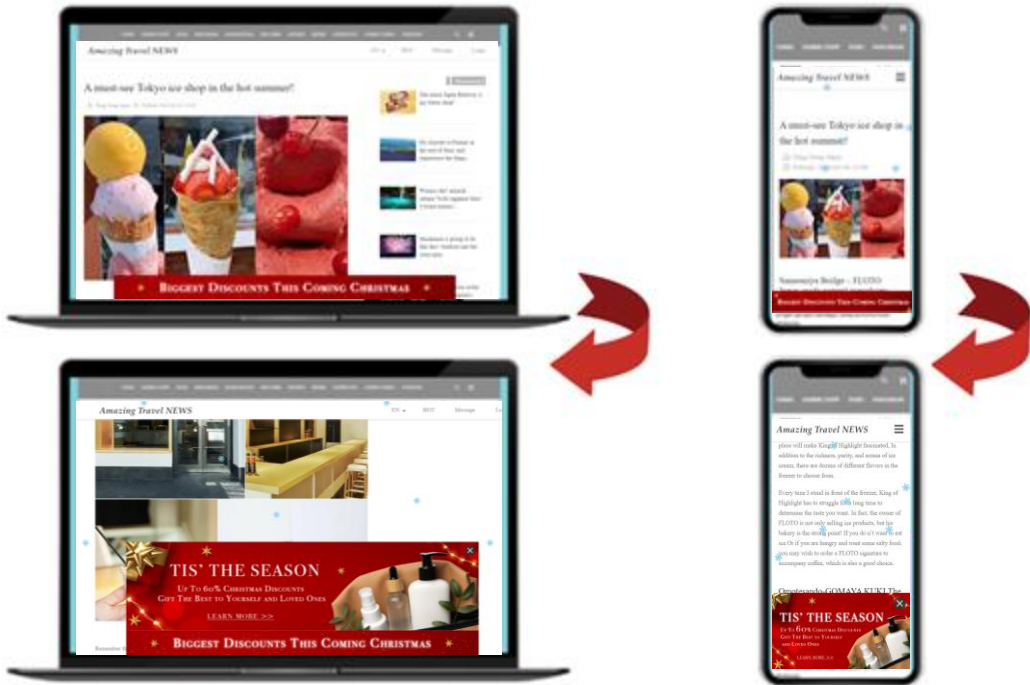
Amazing Travel NEWS

A must-see Tokyo ice shop in the hot summer!

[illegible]

Biggest Discounts This Coming Christmas

Amazing Travel NEWS

A must-see Tokyo ice shop in the hot summer!

Biggest Discounts This Coming Christmas

Amazing Travel NEWS

TIS' THE SEASON

Up To 60% Christmas Discounts
Gift The Best to Yourself and Loved Ones

LEARN MORE >>

Biggest Discounts This Coming Christmas

Amazing Travel NEWS

place will make King of Highlight fascinated. In addition to the richness, purity, and aroma of ice cream, there are dozens of different flavors in the freezer to choose from.

Every time I stand in front of the freezer, King of Highlight has to struggle for a long time to determine the taste you want. In fact, the owner of FLOTO is not only selling ice products, but his bakery is the strong point! If you do not want to eat ice or if you are hungry and want some salty food, you may wish to order a FLOTO signature to accompany coffee, which is also a good choice.

Omotesando GOMAYA KUKI The

TIS' THE SEASON

Up To 60% Christmas Discounts
Gift The Best to Yourself and Loved Ones

LEARN MORE >>